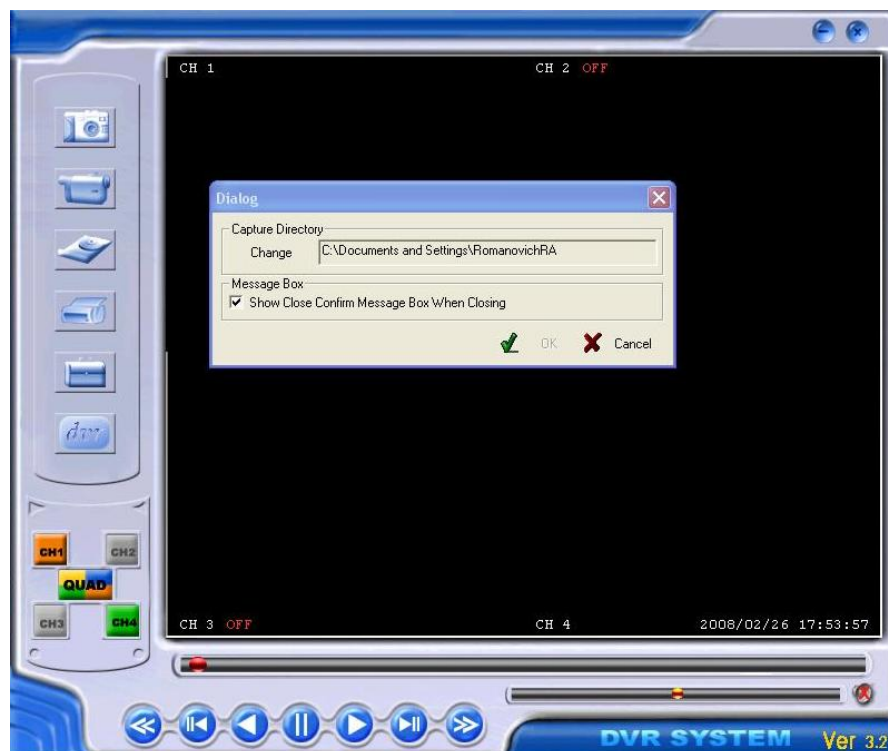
CH 1

CH 2 OFF

Dialog

Capture Directory

Change C:\Documents and Settings\RomanovichRA

Message Box

☑ Show Close Confirm Message Box When Closing

OK Cancel

dvr

CH1 CH2

QUAD

CH3 CH4

CH 3 OFF

CH 4

2008/02/26 17:53:57

DVR SYSTEM Ver 3.2